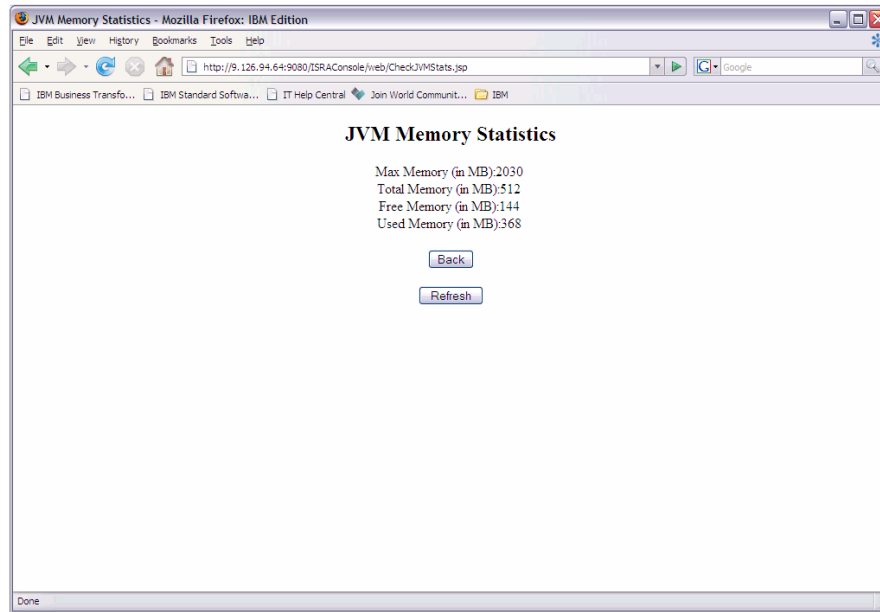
JVM Memory Statistics - Mozilla Firefox: IBM Edition

File Edit View History Bookmarks Tools Help

http://9.126.94.64:9080/ISRAConsole/web/CheckJVMStats.jsp

Google

IBM Business Transfo... IBM Standard Softwa... IT Help Central Join World Communit... IBM

JVM Memory Statistics

Max Memory (in MB):2030
Total Memory (in MB):512
Free Memory (in MB):144
Used Memory (in MB):368

Back

Refresh

Done